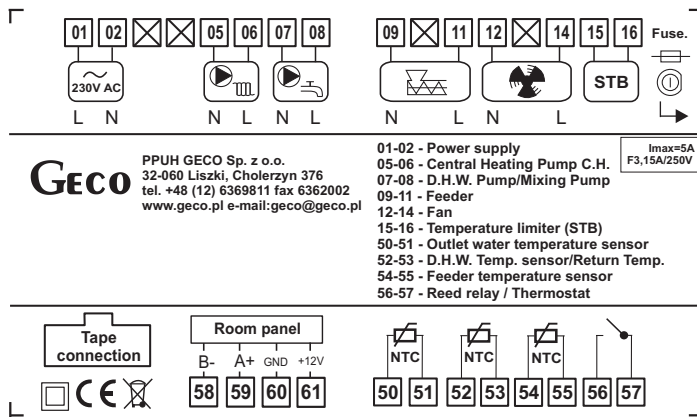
01 02 05 06 07 08 09 11 12 14 15 16 Fuse.

230V AC

L N N L N L

N L N L

STB

GECO

PPUH GECO Sp. z o.o.
32-060 Liszki, Cholerzyn 376
tel. +48 (12) 6369811 fax 6362002
www.geco.pl e-mail:geco@geco.pl

01-02 - Power supply
05-06 - Central Heating Pump C.H.
07-08 - D.H.W. Pump/Mixing Pump
09-11 - Feeder
12-14 - Fan
15-16 - Temperature limiter (STB)
50-51 - Outlet water temperature sensor
52-53 - D.H.W. Temp. sensor/Return Temp.
54-55 - Feeder temperature sensor
56-57 - Reed relay / Thermostat

Imax=5A
F3,15A/250V

Tape connection

CE

Room panel

B- A+ GND +12V

58 59 60 61

NTC NTC NTC

50 51 52 53 54 55 56 57